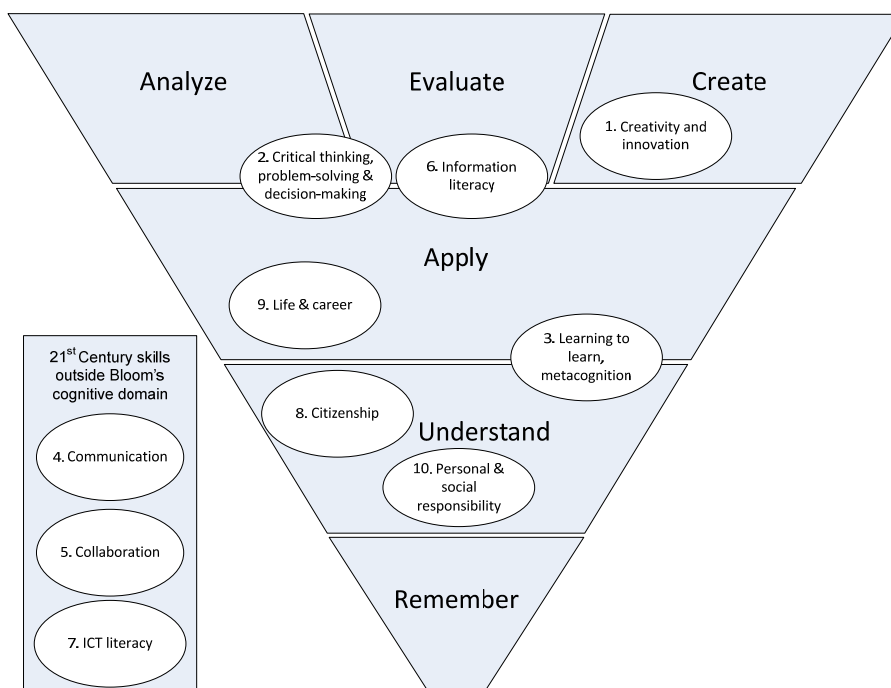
Analyze

Evaluate

Create

1. Creativity and innovation

2. Critical thinking, problem-solving & decision-making

6. Information literacy

Apply

9. Life & career

3. Learning to learn, metacognition

$21^{st}$ Century skills outside Bloom's cognitive domain

4. Communication

5. Collaboration

7. ICT literacy

8. Citizenship

Understand

10. Personal & social responsibility

Remember